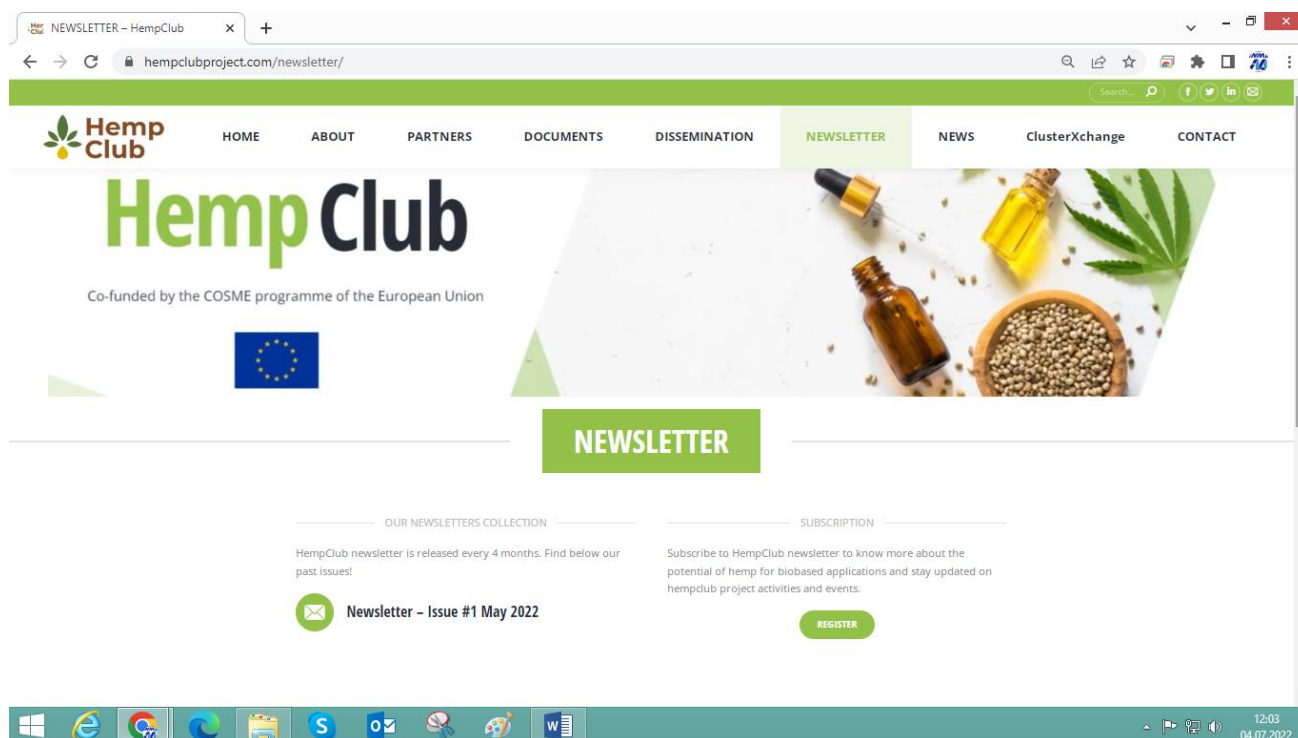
NEWSLETTER – HempClub

hempclubproject.com/newsletter/

Search...

Hemp Club

HOME ABOUT PARTNERS DOCUMENTS DISSEMINATION NEWSLETTER NEWS ClusterXchange CONTACT

Hemp Club

Co-funded by the COSME programme of the European Union

NEWSLETTER

OUR NEWSLETTERS COLLECTION

HempClub newsletter is released every 4 months. Find below our past issues!

Newsletter – Issue #1 May 2022

SUBSCRIPTION

Subscribe to HempClub newsletter to know more about the potential of hemp for biobased applications and stay updated on hempclub project activities and events.

REGISTER

12:03
04.07.2022